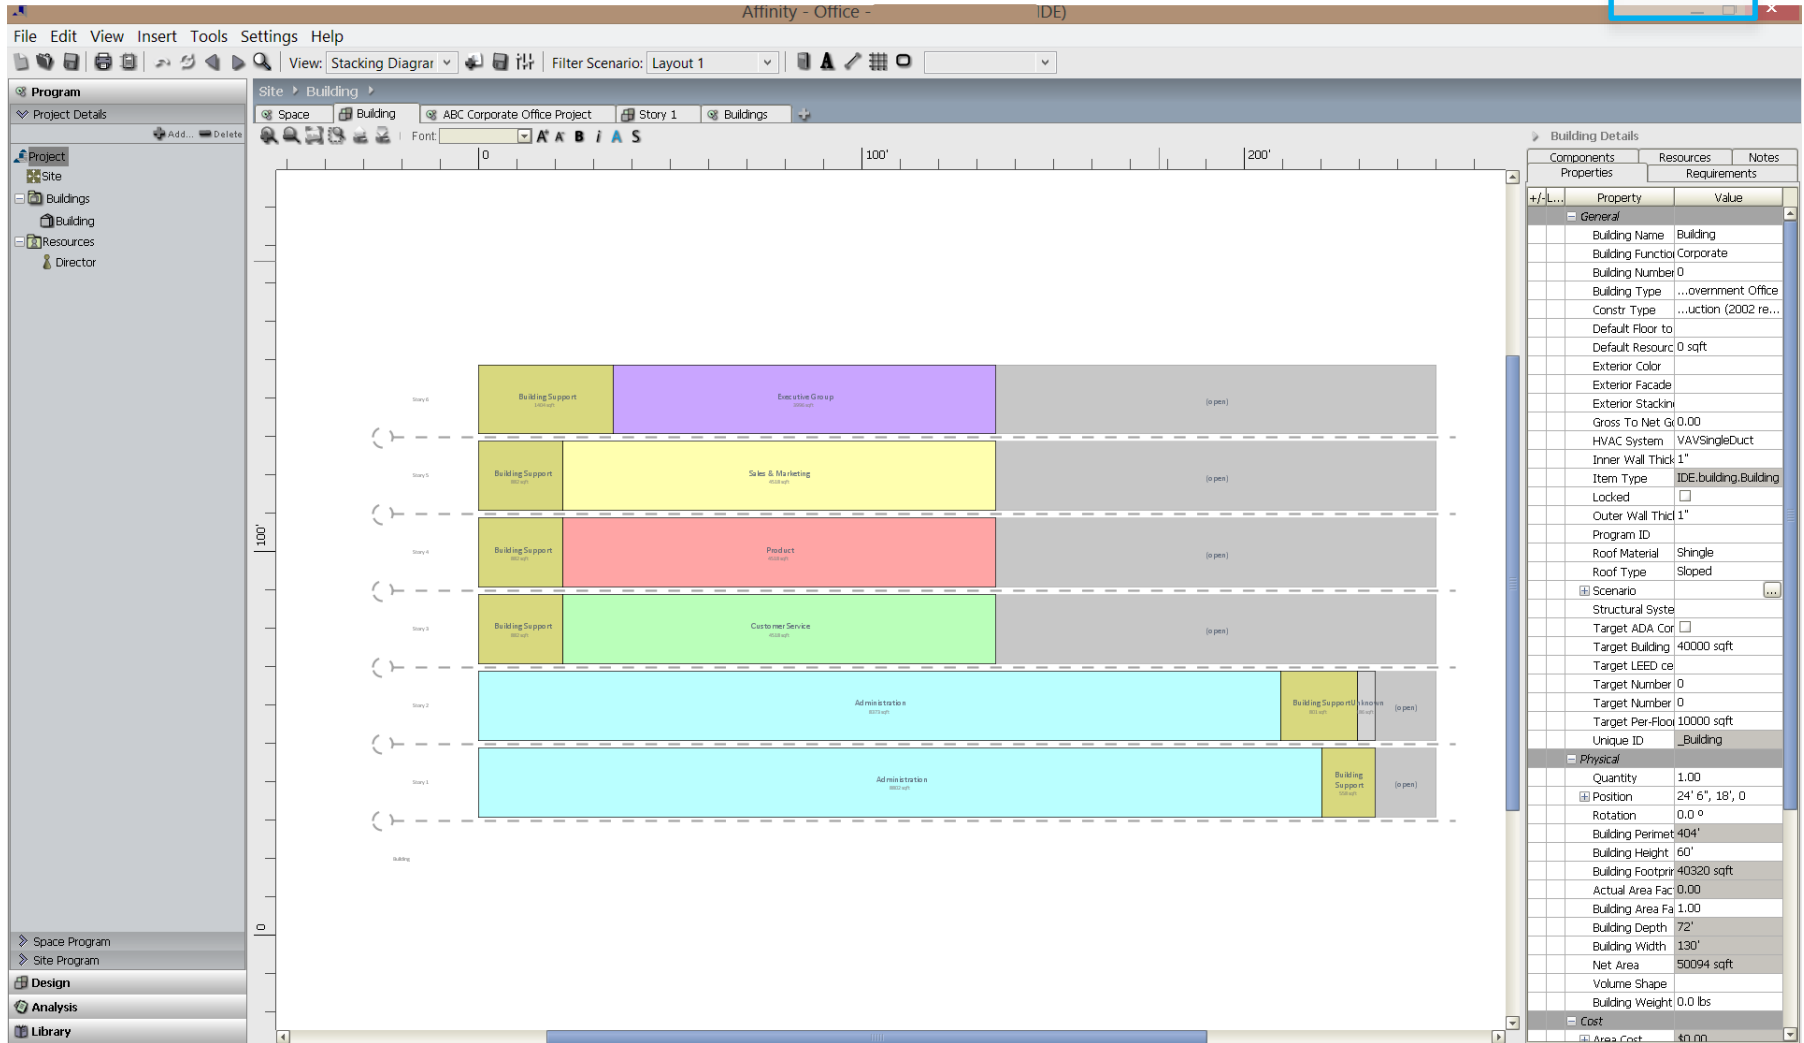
Affinity - Office - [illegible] IDE)

File Edit View Insert Tools Settings Help

View: Stacking Diagrar Filter Scenario: Layout 1

Program
Project Details
Add... Delete
Project
Site
Buildings
Building
Resources
Director

Space Program
Site Program
Design
Analysis
Library

Site ▸ Building ▸
Space | Building | ABC Corporate Office Project | Story 1 | Buildings
Font

0 100' 200'

100'
0

Story 6 Building Support Executive Group (open)
Story 5 Building Support Sales & Marketing (open)
Story 4 Building Support Product (open)
Story 3 Building Support Customer Service (open)
Story 2 Administration Building Support Unknown (open)
Story 1 Administration Building Support (open)
Building

Building Details
Components | Resources | Notes
Properties | Requirements

| +/- | L... | Property | Value |
|---|---|---|---|
| | | General | |
| | | Building Name | Building |
| | | Building Functio | Corporate |
| | | Building Number | 0 |
| | | Building Type | ...overnment Office |
| | | Constr Type | ...uction (2002 re... |
| | | Default Floor to | |
| | | Default Resourc | 0 sqft |
| | | Exterior Color | |
| | | Exterior Facade | |
| | | Exterior Stackin | |
| | | Gross To Net G | 0.00 |
| | | HVAC System | VAVSingleDuct |
| | | Inner Wall Thick | 1" |
| | | Item Type | IDE.building.Building |
| | | Locked | |
| | | Outer Wall Thic | 1" |
| | | Program ID | |
| | | Roof Material | Shingle |
| | | Roof Type | Sloped |
| | | Scenario | ... |
| | | Structural Syste | |
| | | Target ADA Cor | |
| | | Target Building | 40000 sqft |
| | | Target LEED ce | |
| | | Target Number | 0 |
| | | Target Number | 0 |
| | | Target Per-Floo | 10000 sqft |
| | | Unique ID | _Building |
| | | Physical | |
| | | Quantity | 1.00 |
| | | Position | 24' 6", 18', 0 |
| | | Rotation | 0.0 º |
| | | Building Perimet | 404' |
| | | Building Height | 60' |
| | | Building Footprir | 40320 sqft |
| | | Actual Area Fac | 0.00 |
| | | Building Area Fa | 1.00 |
| | | Building Depth | 72' |
| | | Building Width | 130' |
| | | Net Area | 50094 sqft |
| | | Volume Shape | |
| | | Building Weight | 0.0 lbs |
| | | Cost | |
| | | Area Cost | $0.00 |